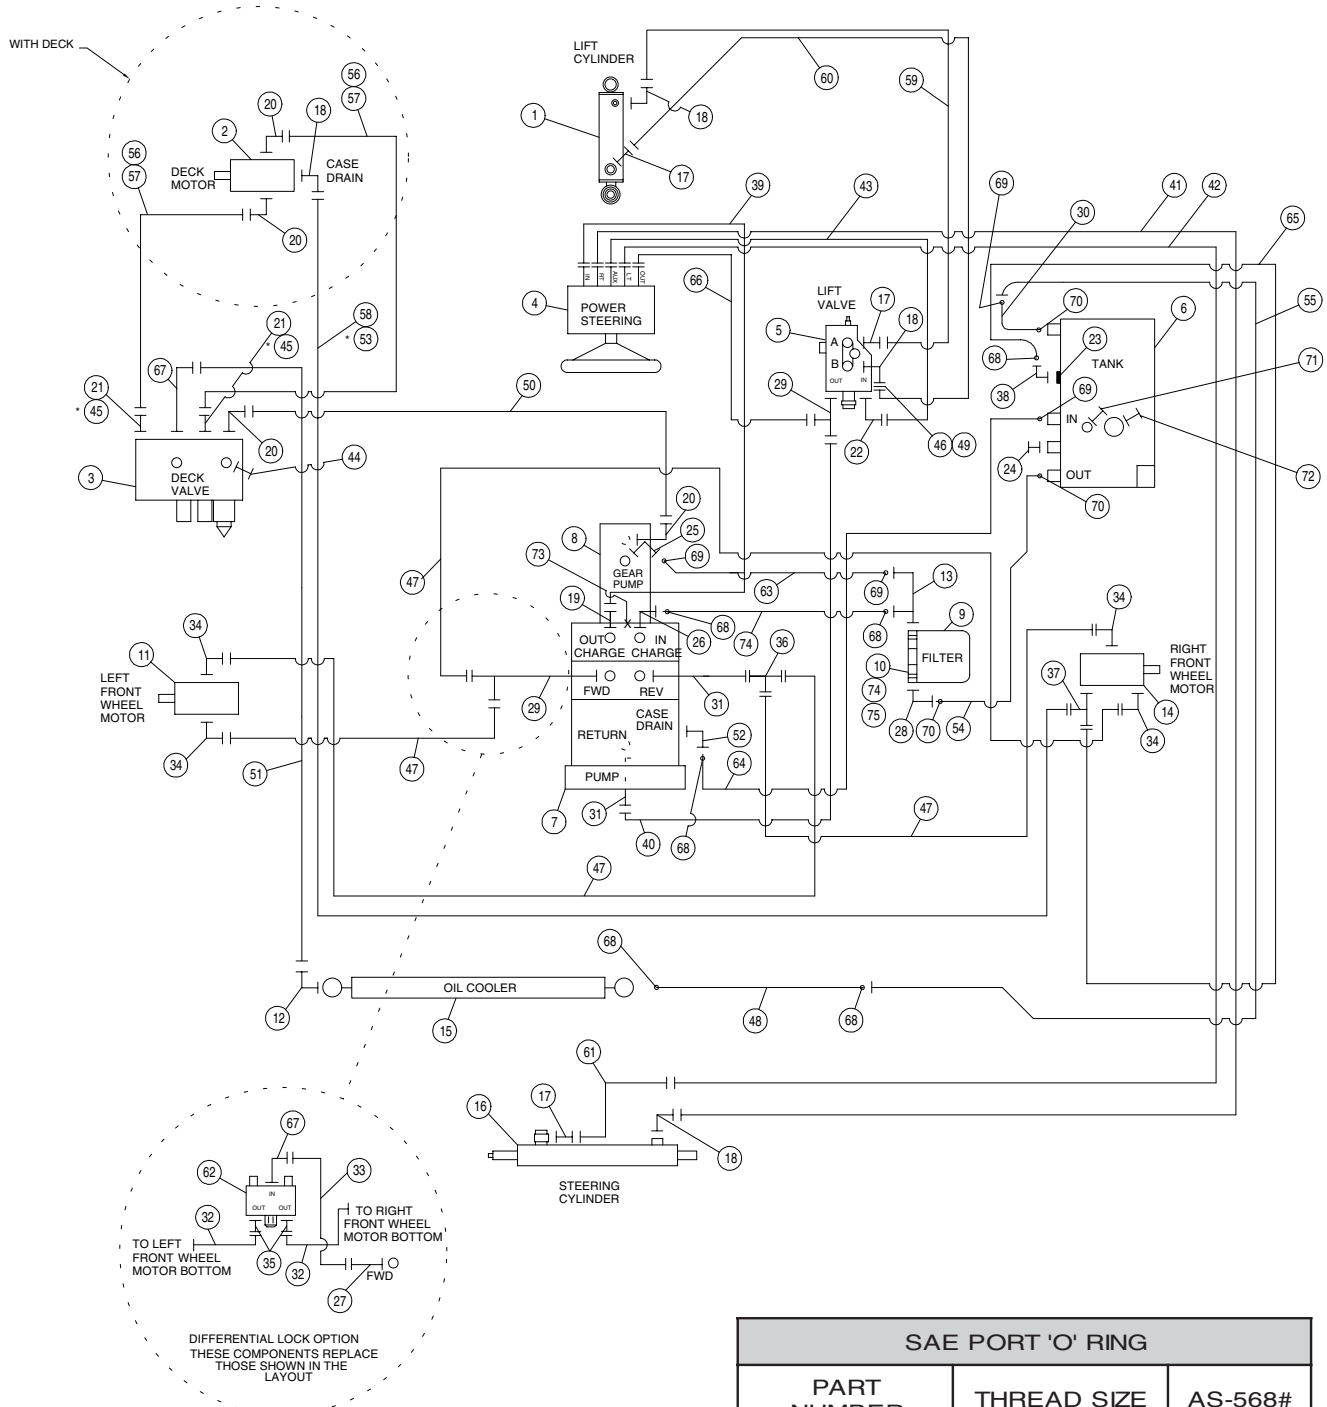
WITH DECK

LIFT CYLINDER

60

59

1

18

17

20

18

56
57

2

DECK MOTOR

CASE DRAIN

56
57

20

39

43

69

30

41

42

65

IN
RT
AUX
LT
OUT

4

POWER STEERING

66

LIFT VALVE

17

18

70

6

55

5

A
B
OUT
IN

23

TANK

68

38

21
* 45

58
* 53

67

21
* 45

20

50

29

69

71

IN

46

49

22

24

72

OUT

70

3

DECK VALVE

44

20

8

25

47

73

GEAR PUMP

69

63

69

13

19

26

68

74

68

9

OUT CHARGE

IN CHARGE

X

36

10

FILTER

34

34

11

LEFT FRONT WHEEL MOTOR

29

FWD

REV

31

74
75

28

70

54

37

RIGHT FRONT WHEEL MOTOR

14

34

RETURN

CASE DRAIN

52

34

47

51

PUMP

64

7

31

40

68

47

47

68

OIL COOLER

12

15

48

68

61

16

17

18

STEERING CYLINDER

67

62

33

IN
OUT
OUT

32

TO RIGHT FRONT WHEEL MOTOR BOTTOM

TO LEFT FRONT WHEEL MOTOR BOTTOM

35

32

FWD

27

DIFFERENTIAL LOCK OPTION
THESE COMPONENTS REPLACE THOSE SHOWN IN THE LAYOUT

| SAE PORT 'O' RING | | |
|---|---|---|
| PART NUMBER | THREAD SIZE | AS-568# |